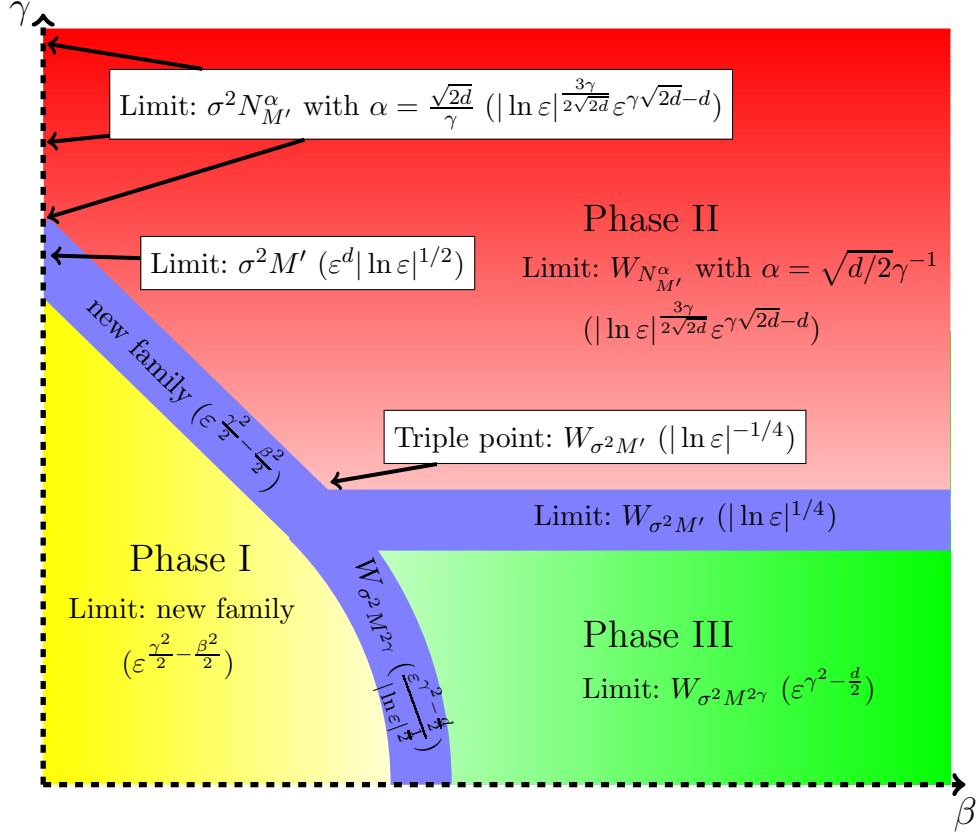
$\gamma$

Limit: $\sigma^2 N^{\alpha}_{M'}$ with $\alpha = \frac{\sqrt{2d}}{\gamma}$ $(|\ln\varepsilon|^{\frac{3\gamma}{2\sqrt{2d}}}\varepsilon^{\gamma\sqrt{2d}-d})$

Phase II

Limit: $\sigma^2 M'$ $(\varepsilon^d|\ln\varepsilon|^{1/2})$

Limit: $W_{N^{\alpha}_{M'}}$ with $\alpha = \sqrt{d/2}\gamma^{-1}$ $(|\ln\varepsilon|^{\frac{3\gamma}{2\sqrt{2d}}}\varepsilon^{\gamma\sqrt{2d}-d})$

new family $(\varepsilon^{\frac{\gamma^2}{2}-\frac{\beta^2}{2}})$

Triple point: $W_{\sigma^2 M'}$ $(|\ln\varepsilon|^{-1/4})$

Limit: $W_{\sigma^2 M'}$ $(|\ln\varepsilon|^{1/4})$

Phase I

Limit: new family $(\varepsilon^{\frac{\gamma^2}{2}-\frac{\beta^2}{2}})$

$W_{\sigma^2 M^{2\gamma}}$ $(\frac{\varepsilon^{\gamma^2-\frac{d}{2}}}{|\ln\varepsilon|^{\frac{1}{2}}})$

Phase III

Limit: $W_{\sigma^2 M^{2\gamma}}$ $(\varepsilon^{\gamma^2-\frac{d}{2}})$

$\beta$